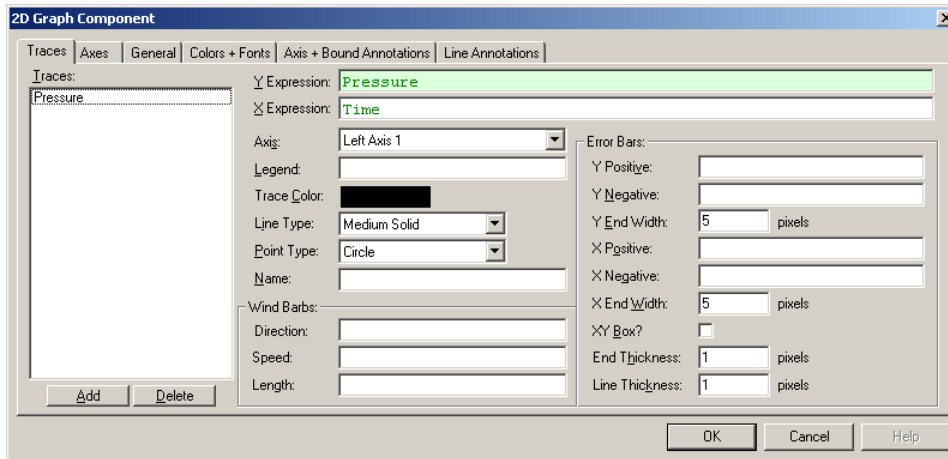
2D Graph Component

Traces | Axes | General | Colors + Fonts | Axis + Bound Annotations | Line Annotations

Traces:
Pressure

Y Expression: Pressure
X Expression: Time

Axis: Left Axis 1
Legend:
Trace Color:
Line Type: Medium Solid
Point Type: Circle
Name:

Wind Barbs:
Direction:
Speed:
Length:

Error Bars:
Y Positive:
Y Negative:
Y End Width: 5 pixels
X Positive:
X Negative:
X End Width: 5 pixels
XY Box?
End Thickness: 1 pixels
Line Thickness: 1 pixels

Add
Delete

OK
Cancel
Help